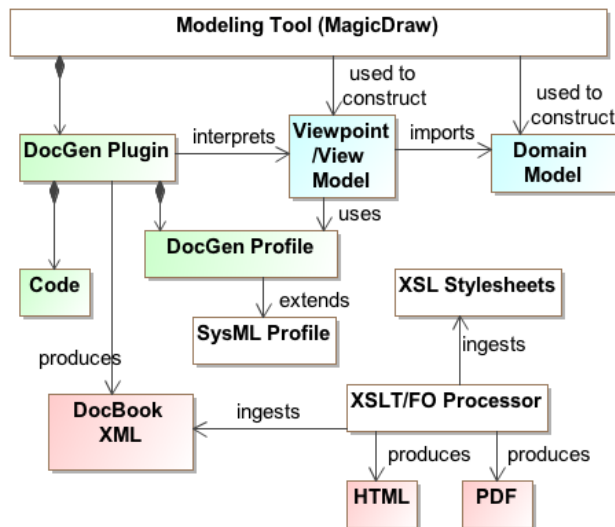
Modeling Tool (MagicDraw)

used to construct

used to construct

DocGen Plugin

interprets

Viewpoint /View Model

imports

Domain Model

uses

DocGen Profile

Code

extends

XSL Stylesheets

SysML Profile

produces

ingests

DocBook XML

ingests

XSLT/FO Processor

produces

produces

HTML

PDF